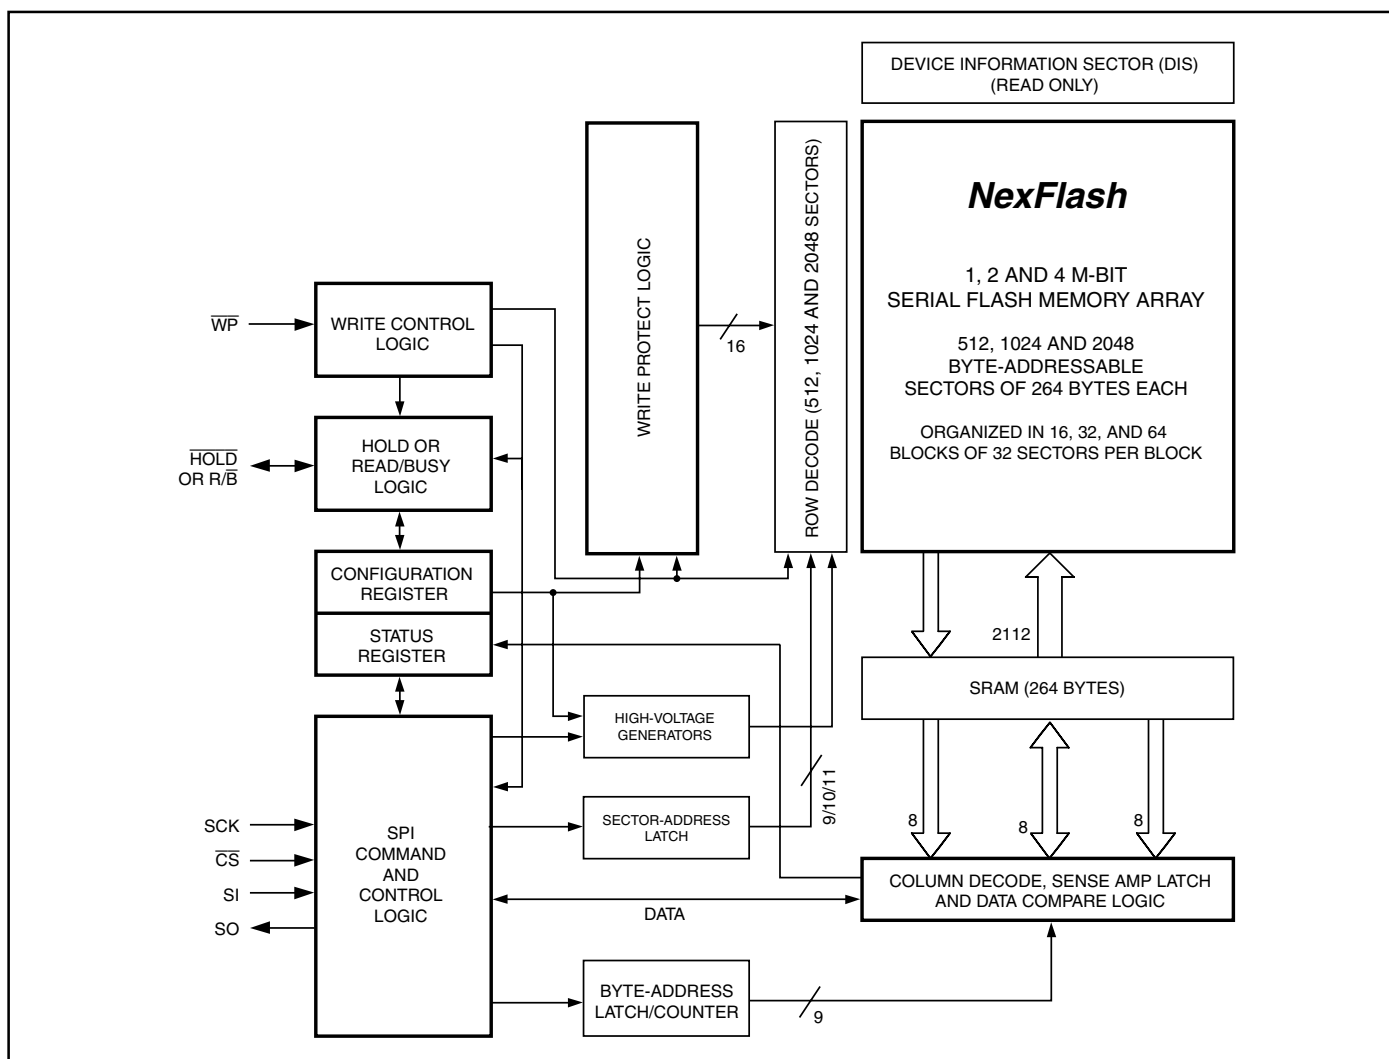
DEVICE INFORMATION SECTOR (DIS) (READ ONLY)

NexFlash

1, 2 AND 4 M-BIT SERIAL FLASH MEMORY ARRAY

512, 1024 AND 2048 BYTE-ADDRESSABLE SECTORS OF 264 BYTES EACH

ORGANIZED IN 16, 32, AND 64 BLOCKS OF 32 SECTORS PER BLOCK

WRITE PROTECT LOGIC

ROW DECODE (512, 1024 AND 2048 SECTORS)

16

$\overline{WP}$

WRITE CONTROL LOGIC

$\overline{HOLD}$ OR R/$\overline{B}$

HOLD OR READ/BUSY LOGIC

CONFIGURATION REGISTER

STATUS REGISTER

2112

SRAM (264 BYTES)

HIGH-VOLTAGE GENERATORS

9/10/11

SECTOR-ADDRESS LATCH

SCK

$\overline{CS}$

SI

SO

SPI COMMAND AND CONTROL LOGIC

8

8

8

COLUMN DECODE, SENSE AMP LATCH AND DATA COMPARE LOGIC

DATA

BYTE-ADDRESS LATCH/COUNTER

9